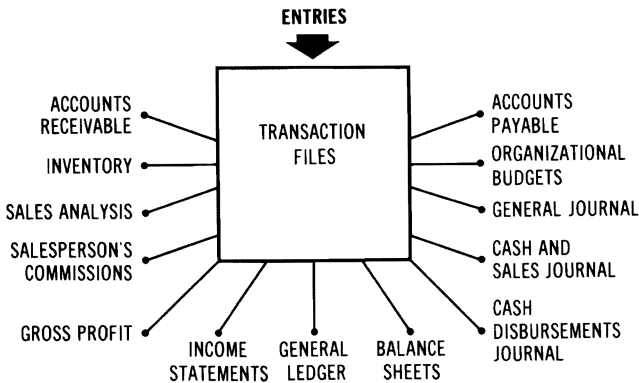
ENTRIES

TRANSACTION FILES

ACCOUNTS RECEIVABLE

INVENTORY

SALES ANALYSIS

SALESPERSON'S COMMISSIONS

GROSS PROFIT

INCOME STATEMENTS

GENERAL LEDGER

BALANCE SHEETS

CASH DISBURSEMENTS JOURNAL

CASH AND SALES JOURNAL

GENERAL JOURNAL

ORGANIZATIONAL BUDGETS

ACCOUNTS PAYABLE